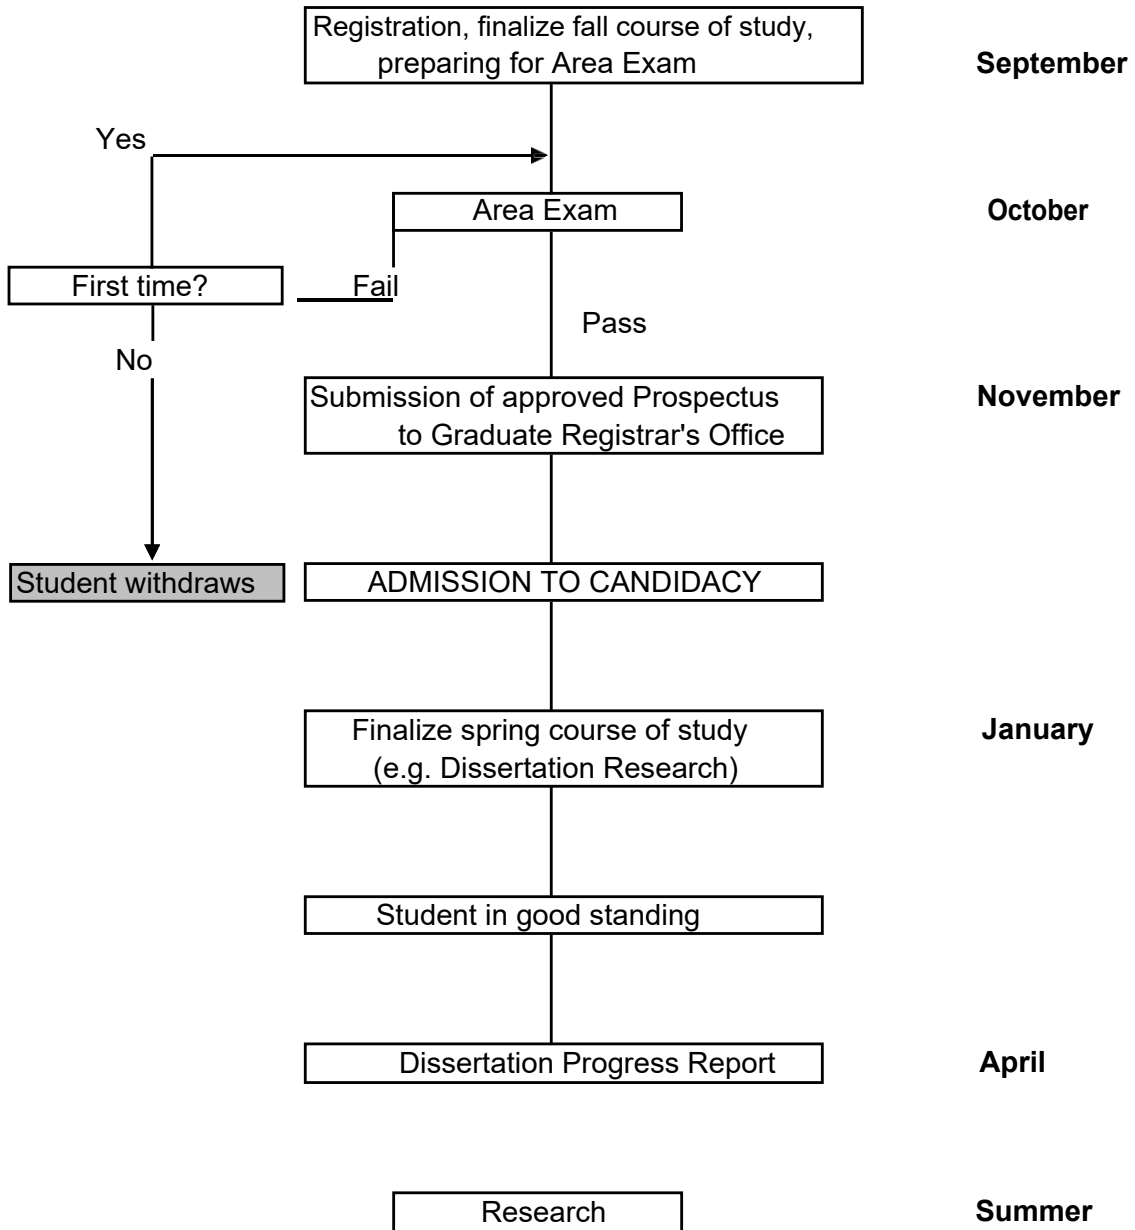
Registration, finalize fall course of study, preparing for Area Exam

**September**

Yes

Area Exam

**October**

First time?

Fail

Pass

No

Submission of approved Prospectus to Graduate Registrar's Office

**November**

Student withdraws

ADMISSION TO CANDIDACY

Finalize spring course of study (e.g. Dissertation Research)

**January**

Student in good standing

Dissertation Progress Report

**April**

Research

**Summer**